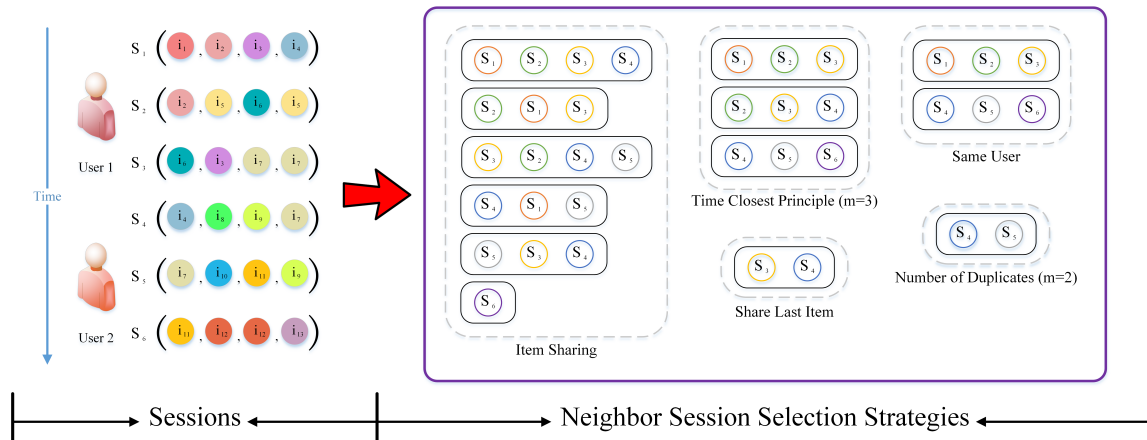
Time

User 1

User 2

$S_1$ ( $i_1$ , $i_2$ , $i_3$ , $i_4$ )
$S_2$ ( $i_2$ , $i_5$ , $i_6$ , $i_5$ )
$S_3$ ( $i_6$ , $i_3$ , $i_7$ , $i_7$ )
$S_4$ ( $i_4$ , $i_8$ , $i_9$ , $i_7$ )
$S_5$ ( $i_7$ , $i_{10}$ , $i_{11}$ , $i_9$ )
$S_6$ ( $i_{11}$ , $i_{12}$ , $i_{12}$ , $i_{13}$ )

$S_1$ $S_2$ $S_3$ $S_4$
$S_2$ $S_1$ $S_3$
$S_3$ $S_2$ $S_4$ $S_5$
$S_4$ $S_1$ $S_5$
$S_5$ $S_3$ $S_4$
$S_6$
Item Sharing

$S_1$ $S_2$ $S_3$
$S_2$ $S_3$ $S_4$
$S_4$ $S_5$ $S_6$
Time Closest Principle (m=3)

$S_3$ $S_4$
Share Last Item

$S_1$ $S_2$ $S_3$
$S_4$ $S_5$ $S_6$
Same User

$S_4$ $S_5$
Number of Duplicates (m=2)

Sessions

Neighbor Session Selection Strategies